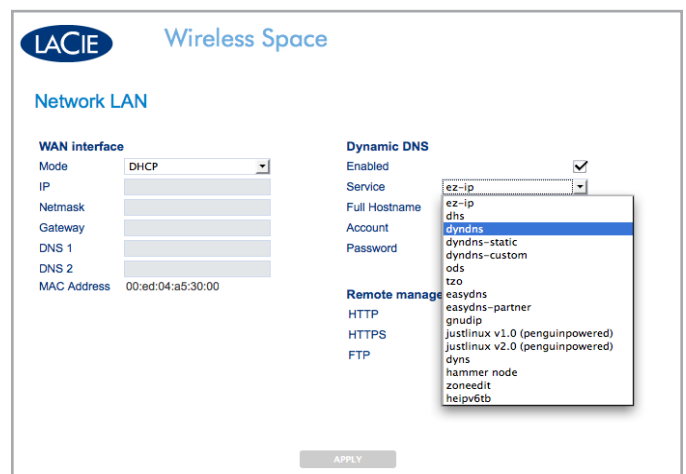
LACIE Wireless Space

Network LAN

WAN interface

Mode DHCP

IP

Netmask

Gateway

DNS 1

DNS 2

MAC Address 00:ed:04:a5:30:00

Dynamic DNS

Enabled

Service ez-ip

Full Hostname

Account

Password

Remote manage

HTTP

HTTPS

FTP

ez-ip
dhs
dyndns
dyndns-static
dyndns-custom
ods
tzo
easydns
easydns-partner
gnudip
justlinux v1.0 (penguinpowered)
justlinux v2.0 (penguinpowered)
dyns
hammer node
zoneedit
heipv6tb

APPLY